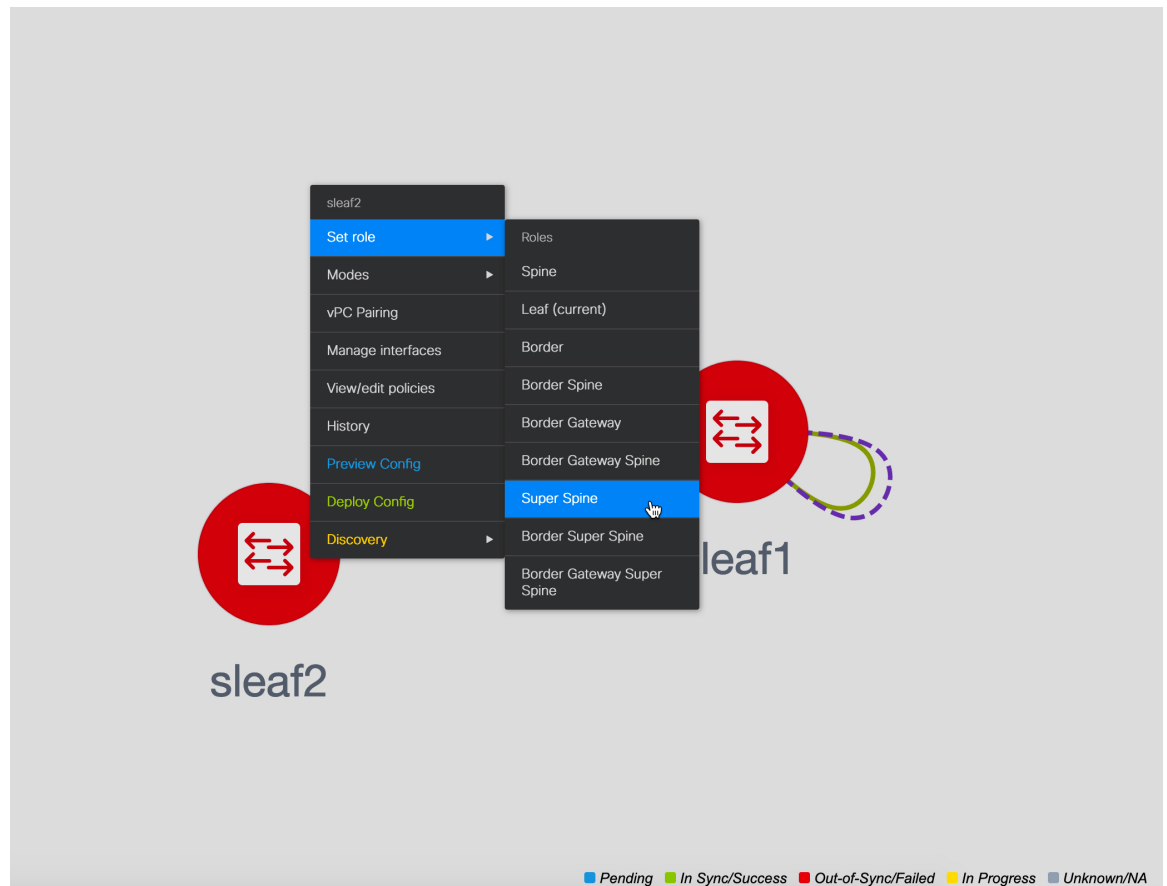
sleaf2
Set role
Modes
vPC Pairing
Manage interfaces
View/edit policies
History
Preview Config
Deploy Config
Discovery

Roles
Spine
Leaf (current)
Border
Border Spine
Border Gateway
Border Gateway Spine
Super Spine
Border Super Spine
Border Gateway Super Spine

sleaf1

sleaf2

Pending In Sync/Success Out-of-Sync/Failed In Progress Unknown/NA